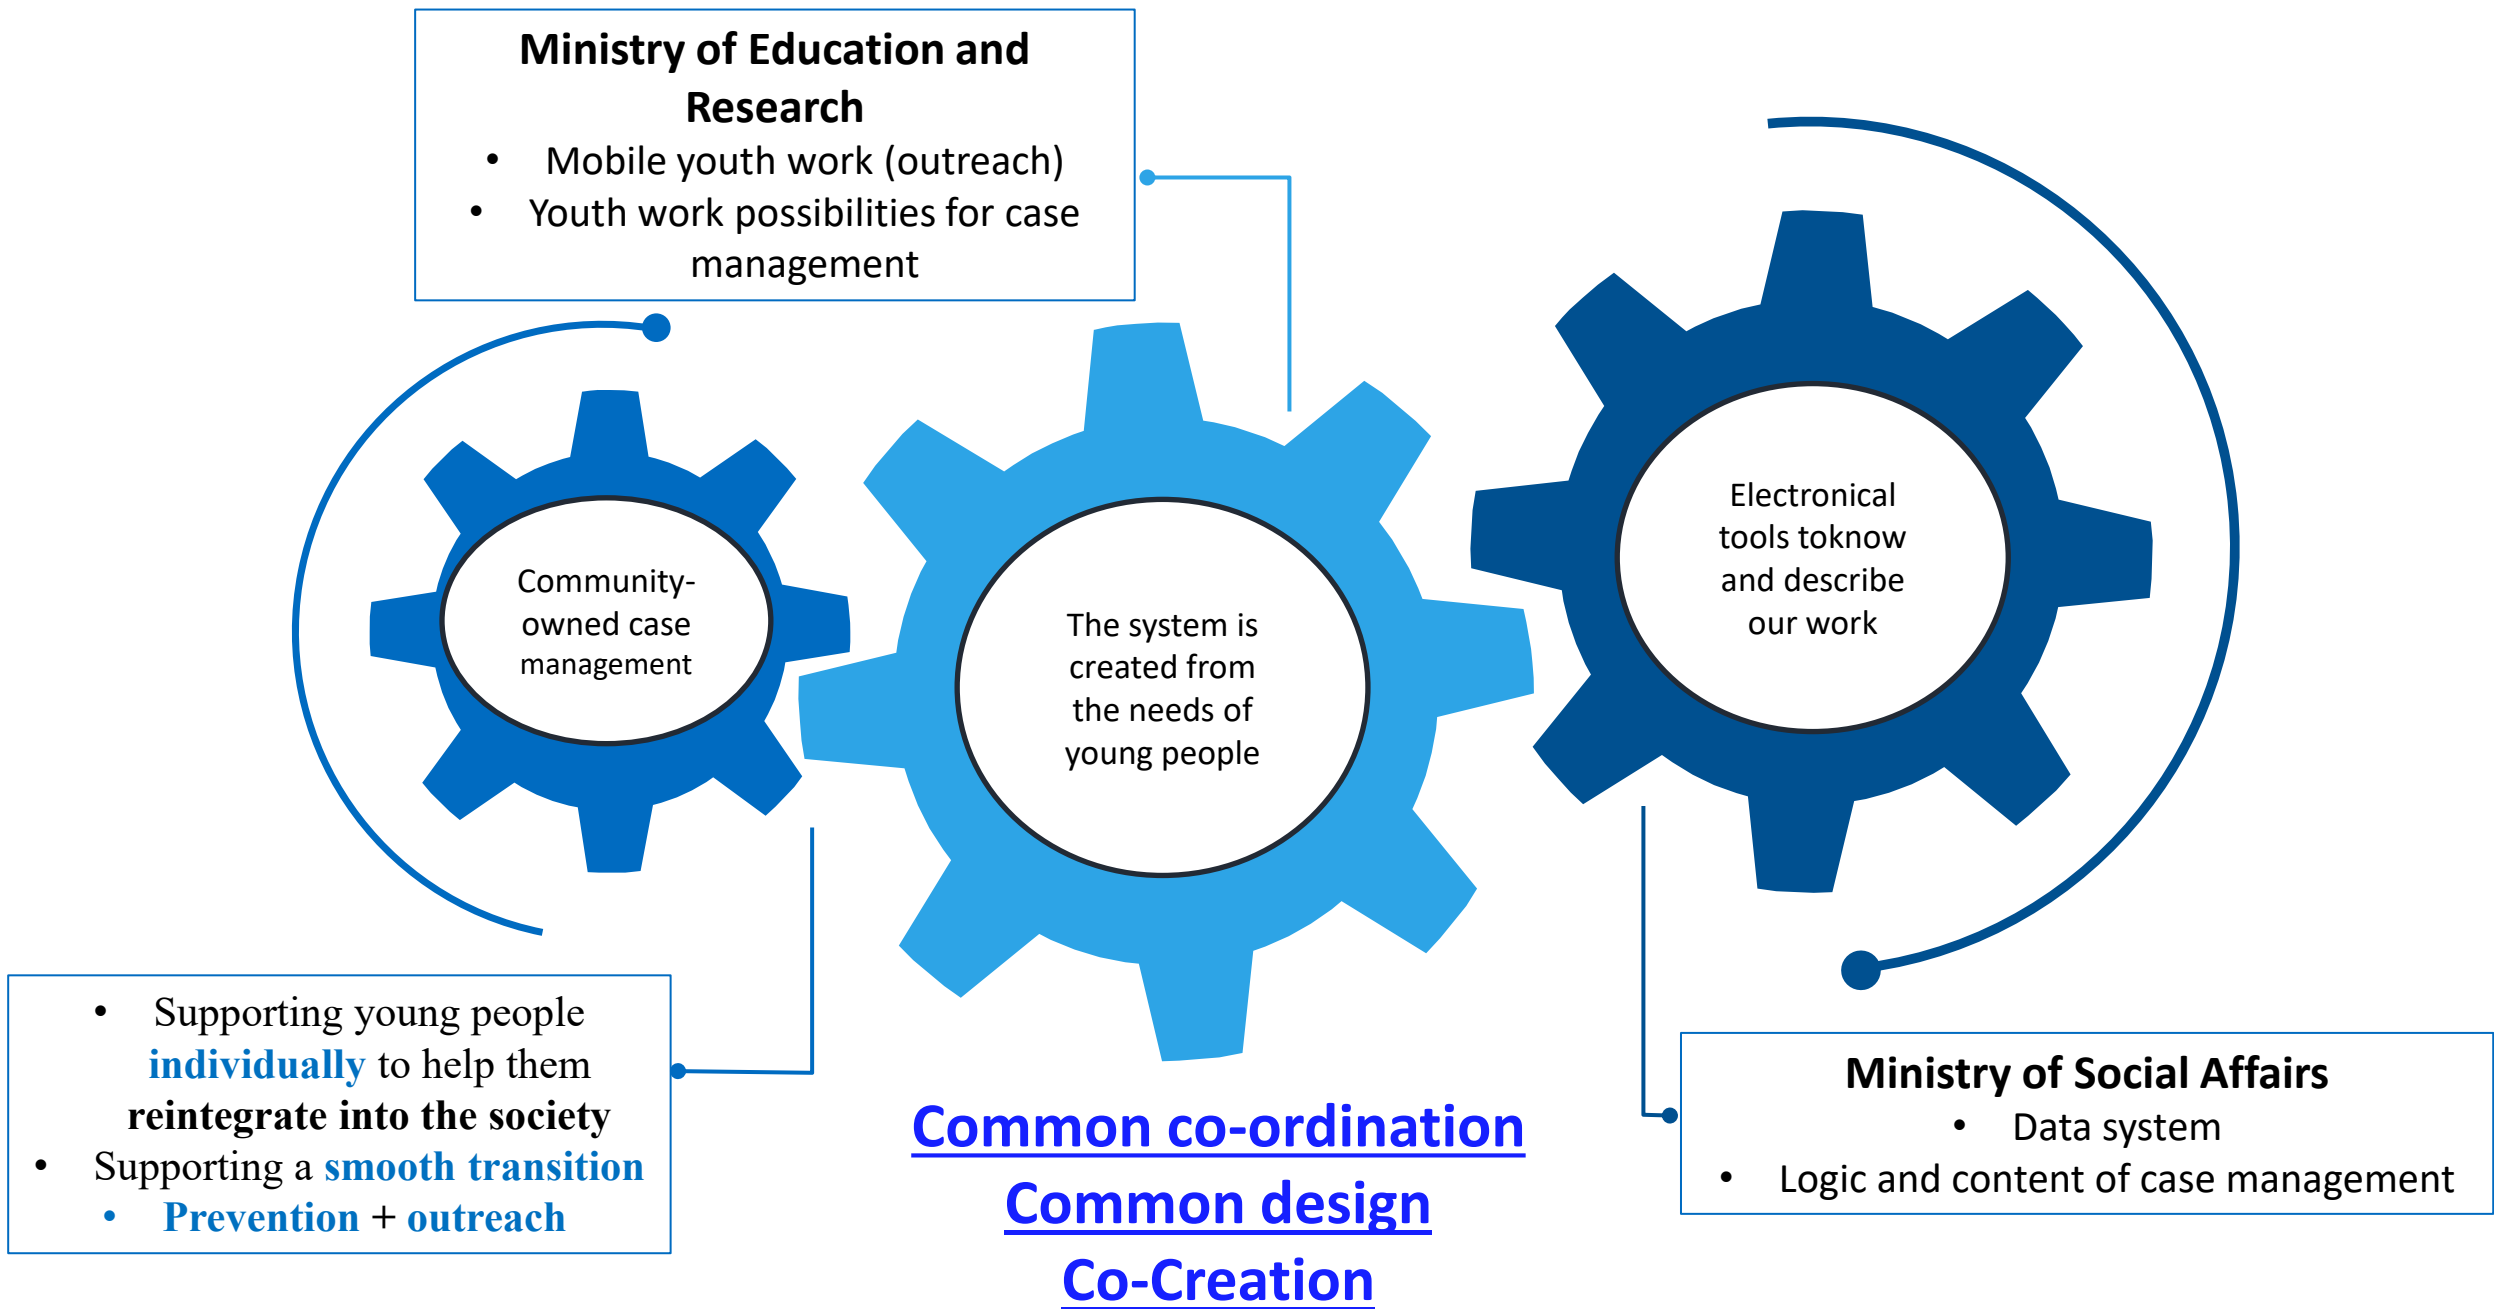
Ministry of Education and Research
- Mobile youth work (outreach)
- Youth work possibilities for case management

Community-owned case management

The system is created from the needs of young people

Electronical tools toknow and describe our work

- Supporting young people individually to help them reintegrate into the society
- Supporting a smooth transition
- Prevention + outreach

Common co-ordination
Common design
Co-Creation

Ministry of Social Affairs
- Data system
- Logic and content of case management